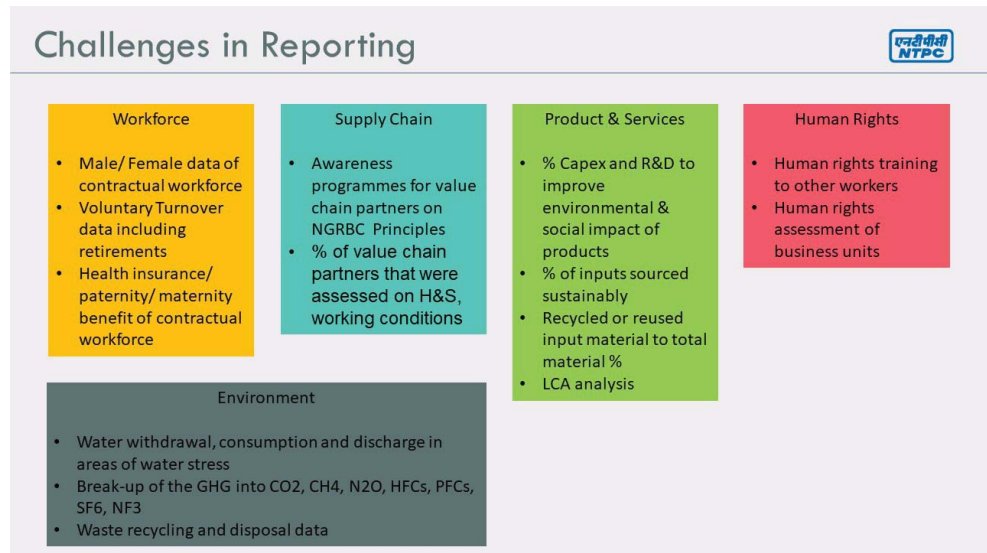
Challenges in Reporting

एनटीपीसी
NTPC

Workforce

- Male/ Female data of contractual workforce
- Voluntary Turnover data including retirements
- Health insurance/ paternity/ maternity benefit of contractual workforce

Supply Chain

- Awareness programmes for value chain partners on NGRBC Principles
- % of value chain partners that were assessed on H&S, working conditions

Product & Services

- % Capex and R&D to improve environmental & social impact of products
- % of inputs sourced sustainably
- Recycled or reused input material to total material %
- LCA analysis

Human Rights

- Human rights training to other workers
- Human rights assessment of business units

Environment

- Water withdrawal, consumption and discharge in areas of water stress
- Break-up of the GHG into CO2, CH4, N2O, HFCs, PFCs, SF6, NF3
- Waste recycling and disposal data